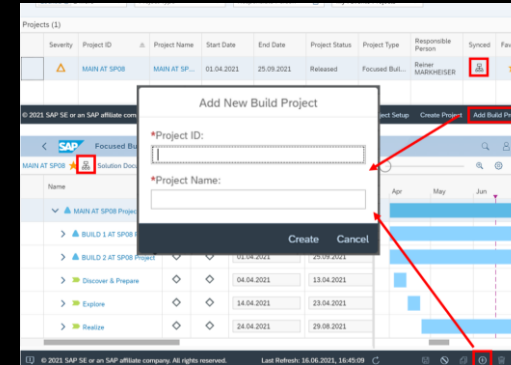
Projects (1)

| | Severity | Project ID | Project Name | Start Date | End Date | Project Status | Project Type | Responsible Person | Synced | Fav |
|---|---|---|---|---|---|---|---|---|---|---|
| | | MAIN AT SP08 | MAIN AT SP08 | 01.04.2021 | 25.09.2021 | Released | Focused Buil | Reiner MARKHEISER | | |

© 2021 SAP SE or an SAP affiliate com

ject Setup Create Project Add Build Pr

Focused Buil

MAIN AT SP08 Solution Doc

Name

MAIN AT SP08 Project

BUILD 1 AT SP08

BUILD 2 AT SP08 Project

Discover & Prepare

Explore

Realize

Apr May Jun

04.04.2021 13.04.2021

14.04.2021 23.04.2021

24.04.2021 29.08.2021

13.05.2021

15.09.2021

Add New Build Project

*Project ID:

*Project Name:

Create Cancel

© 2021 SAP SE or an SAP affiliate company. All rights reserved. Last Refresh: 16.06.2021, 16:45:09